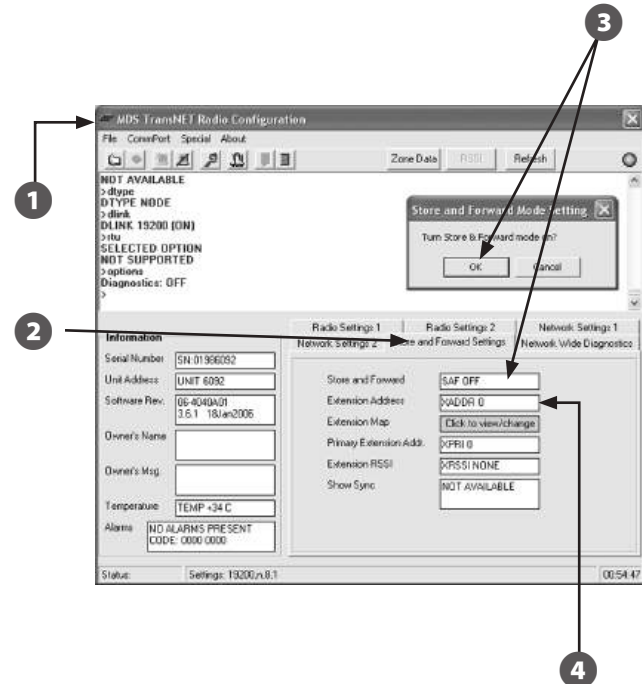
3

1

MDS TransNET Radio Configuration

File ComPort Special About

Zone Data RSSI Refresh

NOT AVAILABLE
>dtype
DTYPE NODE
>dlink
DLINK 19200 (ON)
>rtu
SELECTED OPTION
NOT SUPPORTED
>options
Diagnostics: OFF
>

Store and Forward Mode Setting

Turn Store & Forward mode on?

OK Cancel

2

Information

Radio Settings 1 Radio Settings 2 Network Settings 1
Network Settings 2 Store and Forward Settings Network Wide Diagnostics

Serial Number SN:01986092
Unit Address UNIT 6092
Software Rev. 06-4040A01 3.6.1 18Jan2006
Owner's Name
Owner's Msg.
Temperature TEMP +34 C
Alarms NO ALARMS PRESENT CODE: 0000 0000

Store and Forward SAF OFF
Extension Address XADDR 0
Extension Map Click to view/change
Primary Extension Addr. XPRI 0
Extension RSSI XRSSI NONE
Show Sync NOT AVAILABLE

Status: Settings: 19200,n,8,1 00:54:47

4